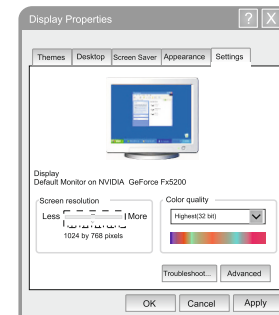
Display Properties

Themes | Desktop | Screen Saver | Appearance | Settings

Display
Default Monitor on NVIDIA GeForce Fx5200

Screen resolution
Less More
1024 by 768 pixels

Color quality
Highest(32 bit)

Troubleshoot... Advanced

OK Cancel Apply